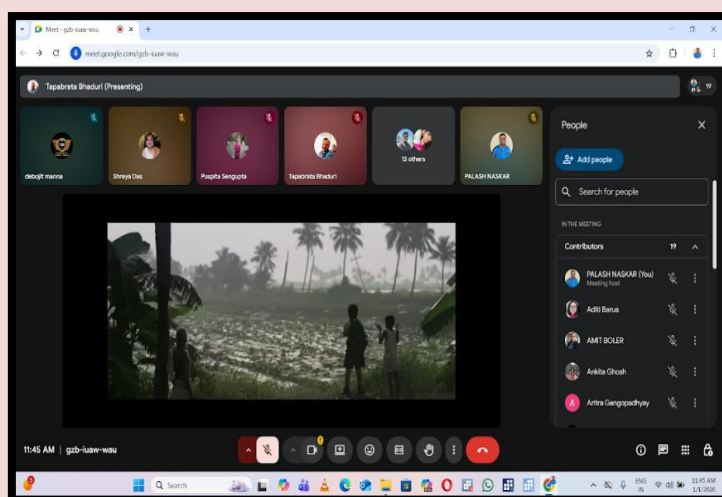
Meet - gzb-iuaw-wau
meet.google.com/gzb-iuaw-wau

Tapabrata Bhaduri (Presenting)

19

debojit manna
Shreya Das
Puspita Sengupta
Tapabrata Bhaduri
13 others
PALASH NASKAR

People
Add people
Search for people
IN THE MEETING
Contributors 19
PALASH NASKAR (You)
Meeting host
Aditi Barua
AMIT BOLER
Ankita Ghosh
A Aritra Gangopadhyay

11:45 AM | gzb-iuaw-wau

Search
ENG IN
11:45 AM
1/1/2026